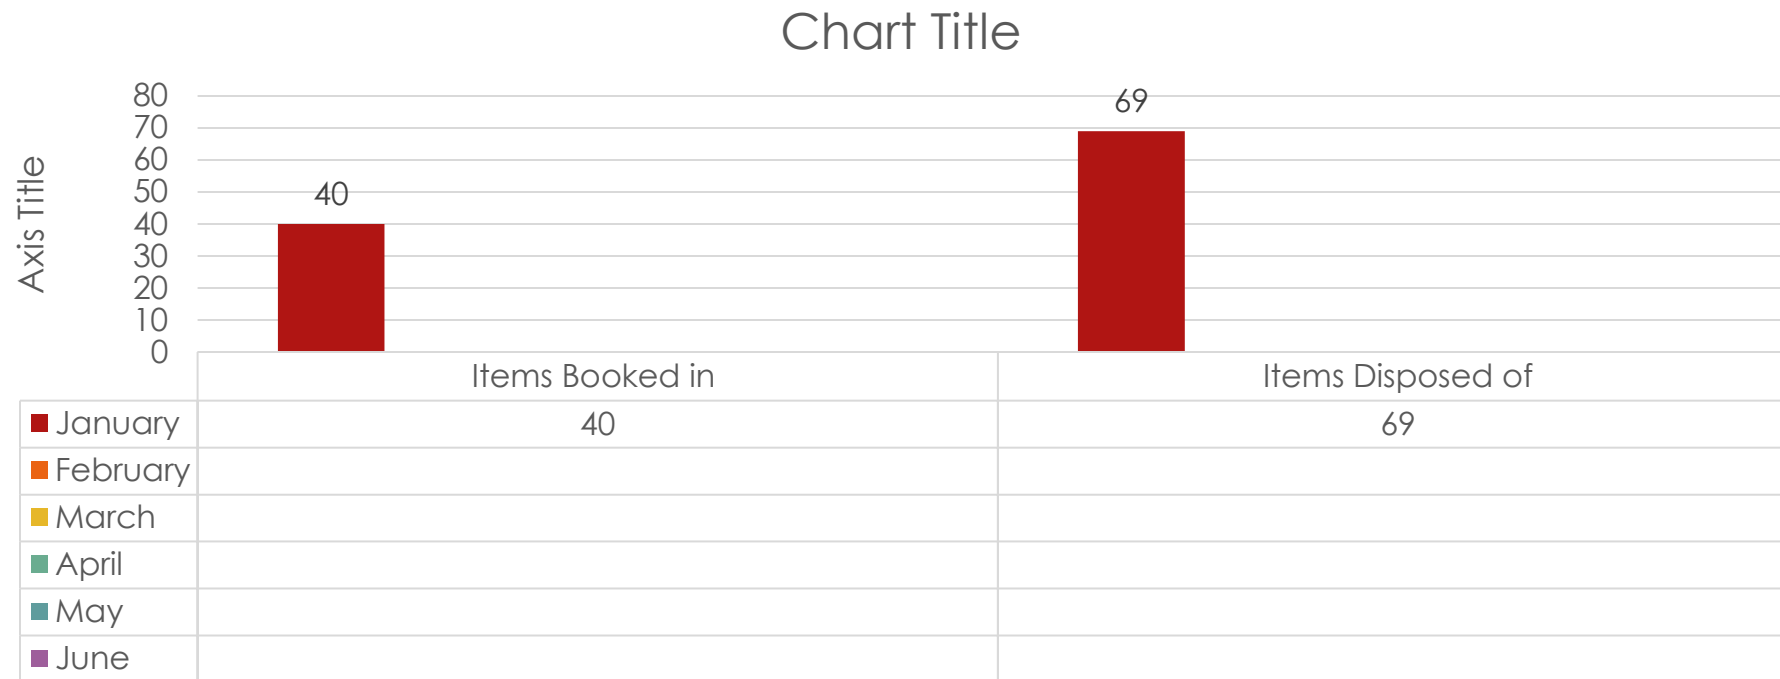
Chart Title

Axis Title

80
70
60
50
40
30
20
10
0

40

69

| | Items Booked in | Items Disposed of |
|---|---|---|
| January | 40 | 69 |
| February | | |
| March | | |
| April | | |
| May | | |
| June | | |